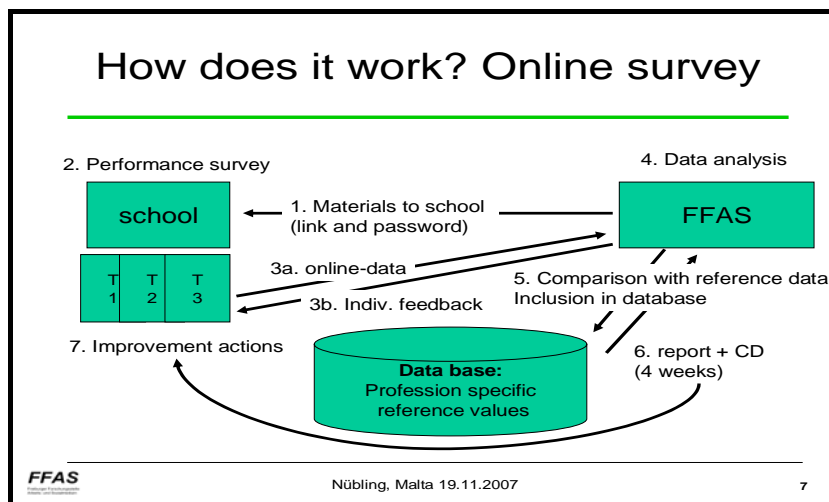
How does it work? Online survey

2. Performance survey

4. Data analysis

school

1. Materials to school (link and password)

FFAS

T 1

T 2

T 3

3a. online-data

3b. Indiv. feedback

5. Comparison with reference data Inclusion in database

7. Improvement actions

Data base: Profession specific reference values

6. report + CD (4 weeks)

FFAS

Nübling, Malta 19.11.2007

7